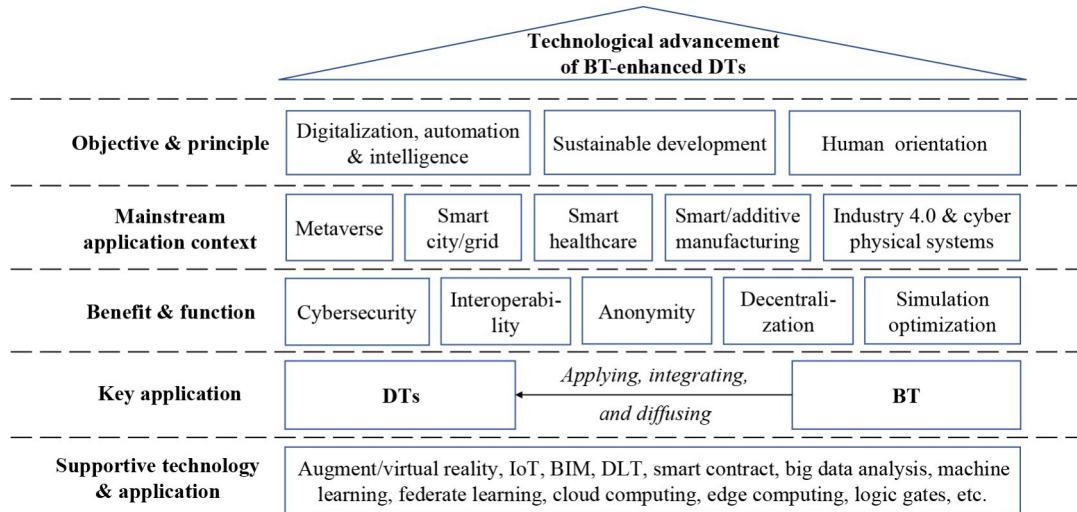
Technological advancement of BT-enhanced DTs

Objective & principle

Digitalization, automation & intelligence

Sustainable development

Human orientation

Mainstream application context

Metaverse

Smart city/grid

Smart healthcare

Smart/additive manufacturing

Industry 4.0 & cyber physical systems

Benefit & function

Cybersecurity

Interoperability

Anonymity

Decentralization

Simulation optimization

Key application

DTs

Applying, integrating, and diffusing

BT

Supportive technology & application

Augment/virtual reality, IoT, BIM, DLT, smart contract, big data analysis, machine learning, federate learning, cloud computing, edge computing, logic gates, etc.